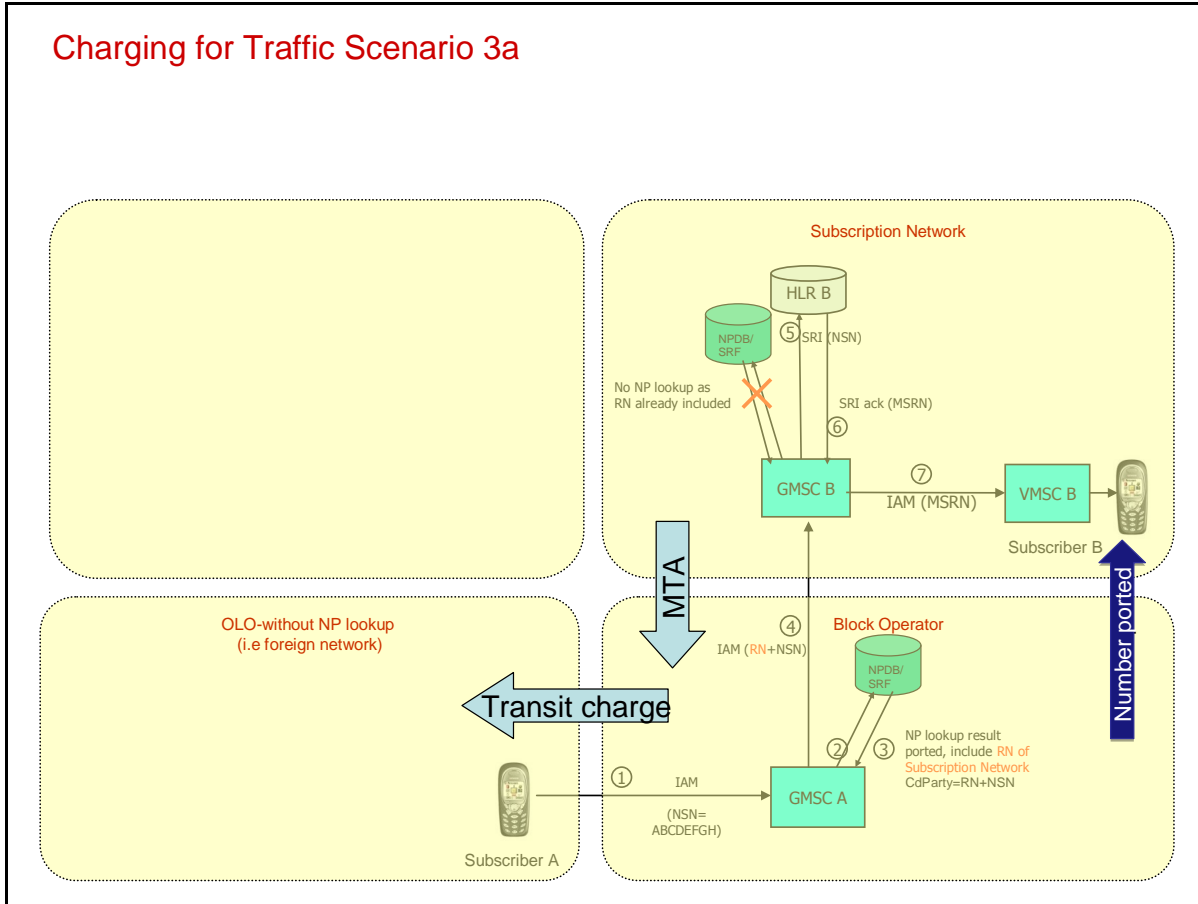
Charging for Traffic Scenario 3a

Subscription Network

HLR B

NPDB/ SRF

⑤ SRI (NSN)

No NP lookup as RN already included

SRI ack (MSRN)

⑥

GMSC B

⑦

IAM (MSRN)

VMSC B

Subscriber B

MTA

Number ported

OLO-without NP lookup (i.e foreign network)

④

IAM (RN+NSN)

Block Operator

NPDB/ SRF

Transit charge

NP lookup result ported, include RN of Subscription Network CdParty=RN+NSN

② ③

① IAM

(NSN= ABCDEFGH)

GMSC A

Subscriber A